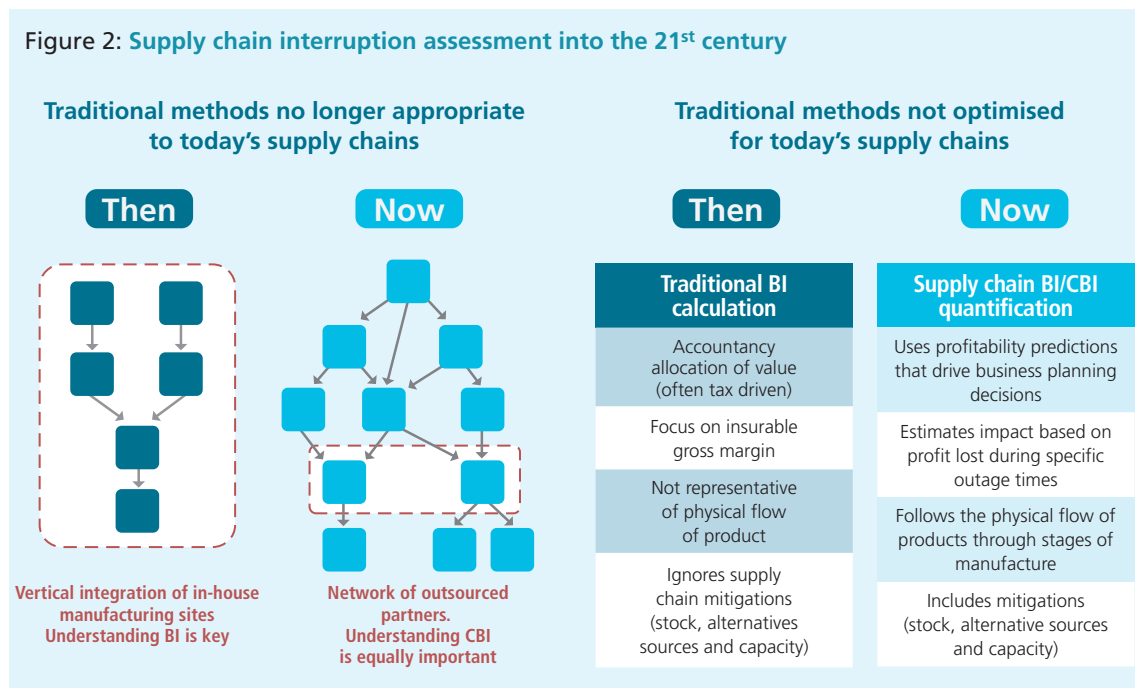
Figure 2: Supply chain interruption assessment into the 21$^{st}$ century

Traditional methods no longer appropriate to today's supply chains

Then

Now

Vertical integration of in-house manufacturing sites Understanding BI is key

Network of outsourced partners. Understanding CBI is equally important

Traditional methods not optimised for today's supply chains

Then

Now

| Traditional BI calculation | Supply chain BI/CBI quantification |
|---|---|
| Accountancy allocation of value (often tax driven) | Uses profitability predictions that drive business planning decisions |
| Focus on insurable gross margin | Estimates impact based on profit lost during specific outage times |
| Not representative of physical flow of product | Follows the physical flow of products through stages of manufacture |
| Ignores supply chain mitigations (stock, alternatives sources and capacity) | Includes mitigations (stock, alternative sources and capacity) |